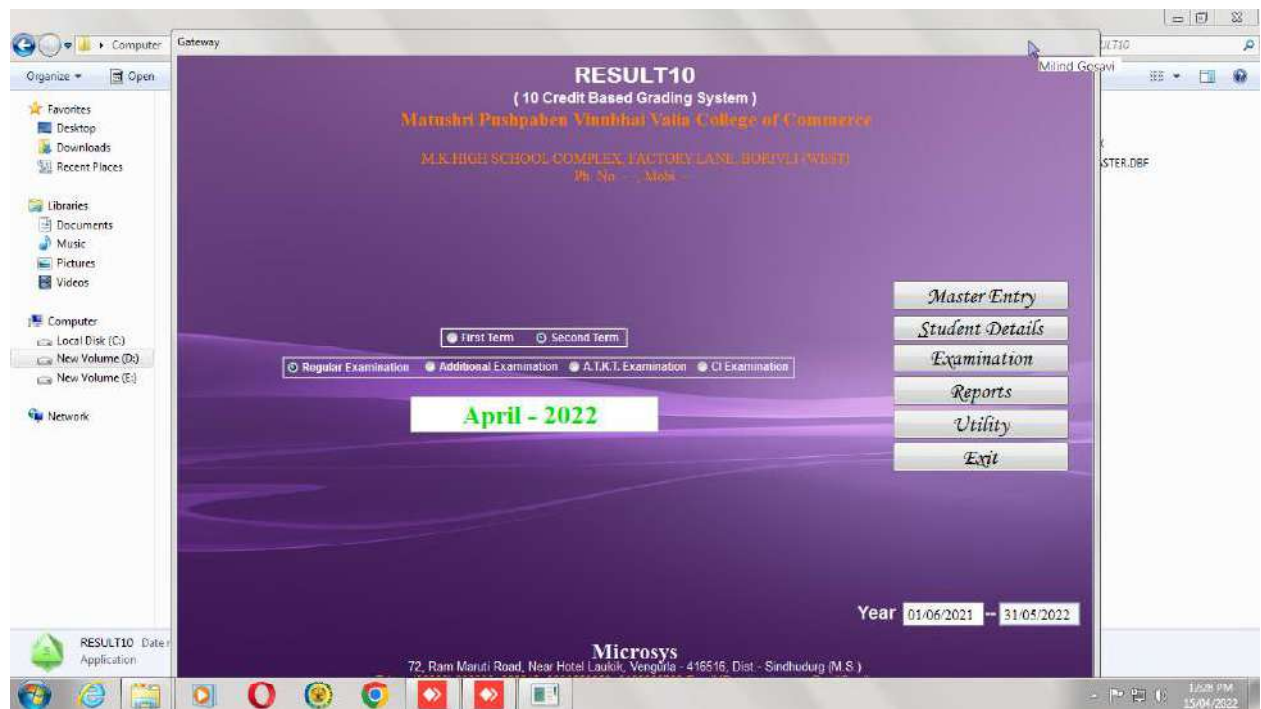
Computer
Organize ▾ Open
Favorites
Desktop
Downloads
Recent Places
Libraries
Documents
Music
Pictures
Videos
Computer
Local Disk (C:)
New Volume (D:)
New Volume (E:)
Network
RESULT10 Date
Application

Gateway

Milind Gosavi

ULT10
STER.DBF

RESULT10
( 10 Credit Based Grading System )
Matushri Pushpaben Vinubhai Vaia College of Commerce
M.K.HIGH SCHOOL COMPLEX, FACTORY LANE, BORIVLI (WEST)
Ph. No - , Mobi -

First Term Second Term
Regular Examination Additional Examination A.T.K.T. Examination CI Examination

April - 2022

Master Entry
Student Details
Examination
Reports
Utility
Exit

Year 01/06/2021 -- 31/05/2022

Microsys
72, Ram Maruti Road, Near Hotel Laukik, Vengurla - 416516, Dist - Sindhudurg (M.S.)
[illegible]

1:28 PM
15/04/2022